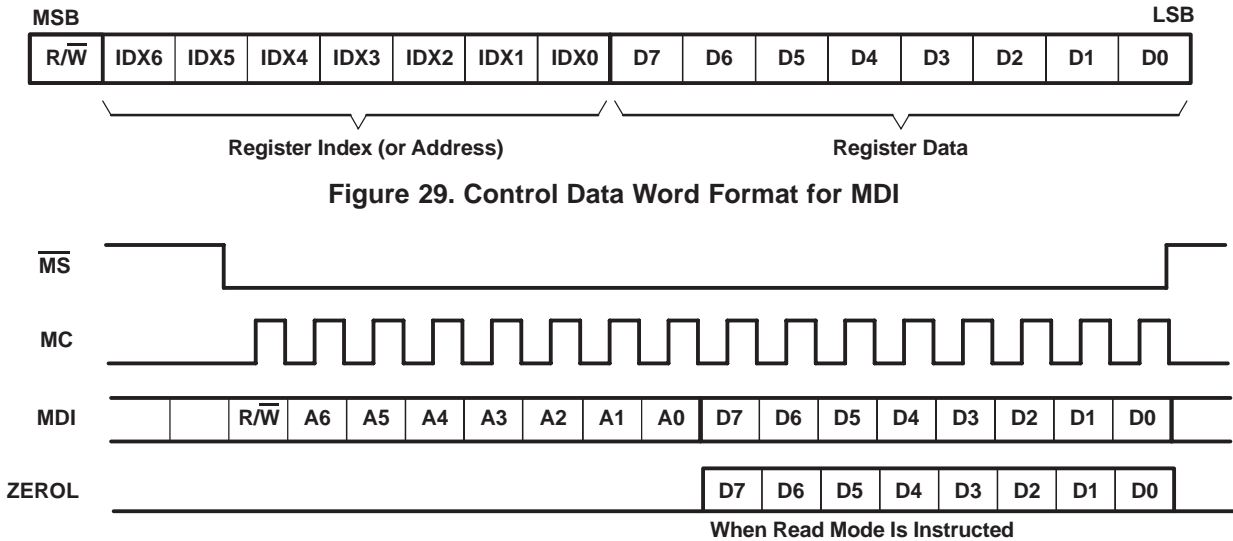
MSB

LSB

| R/$\overline{W}$ | IDX6 | IDX5 | IDX4 | IDX3 | IDX2 | IDX1 | IDX0 | D7 | D6 | D5 | D4 | D3 | D2 | D1 | D0 |
|---|---|---|---|---|---|---|---|---|---|---|---|---|---|---|---|

Register Index (or Address)

Register Data

Figure 29. Control Data Word Format for MDI

$\overline{MS}$

MC

MDI

| | | R/$\overline{W}$ | A6 | A5 | A4 | A3 | A2 | A1 | A0 | D7 | D6 | D5 | D4 | D3 | D2 | D1 | D0 | |
|---|---|---|---|---|---|---|---|---|---|---|---|---|---|---|---|---|---|---|

ZEROL

| D7 | D6 | D5 | D4 | D3 | D2 | D1 | D0 |
|---|---|---|---|---|---|---|---|

When Read Mode Is Instructed